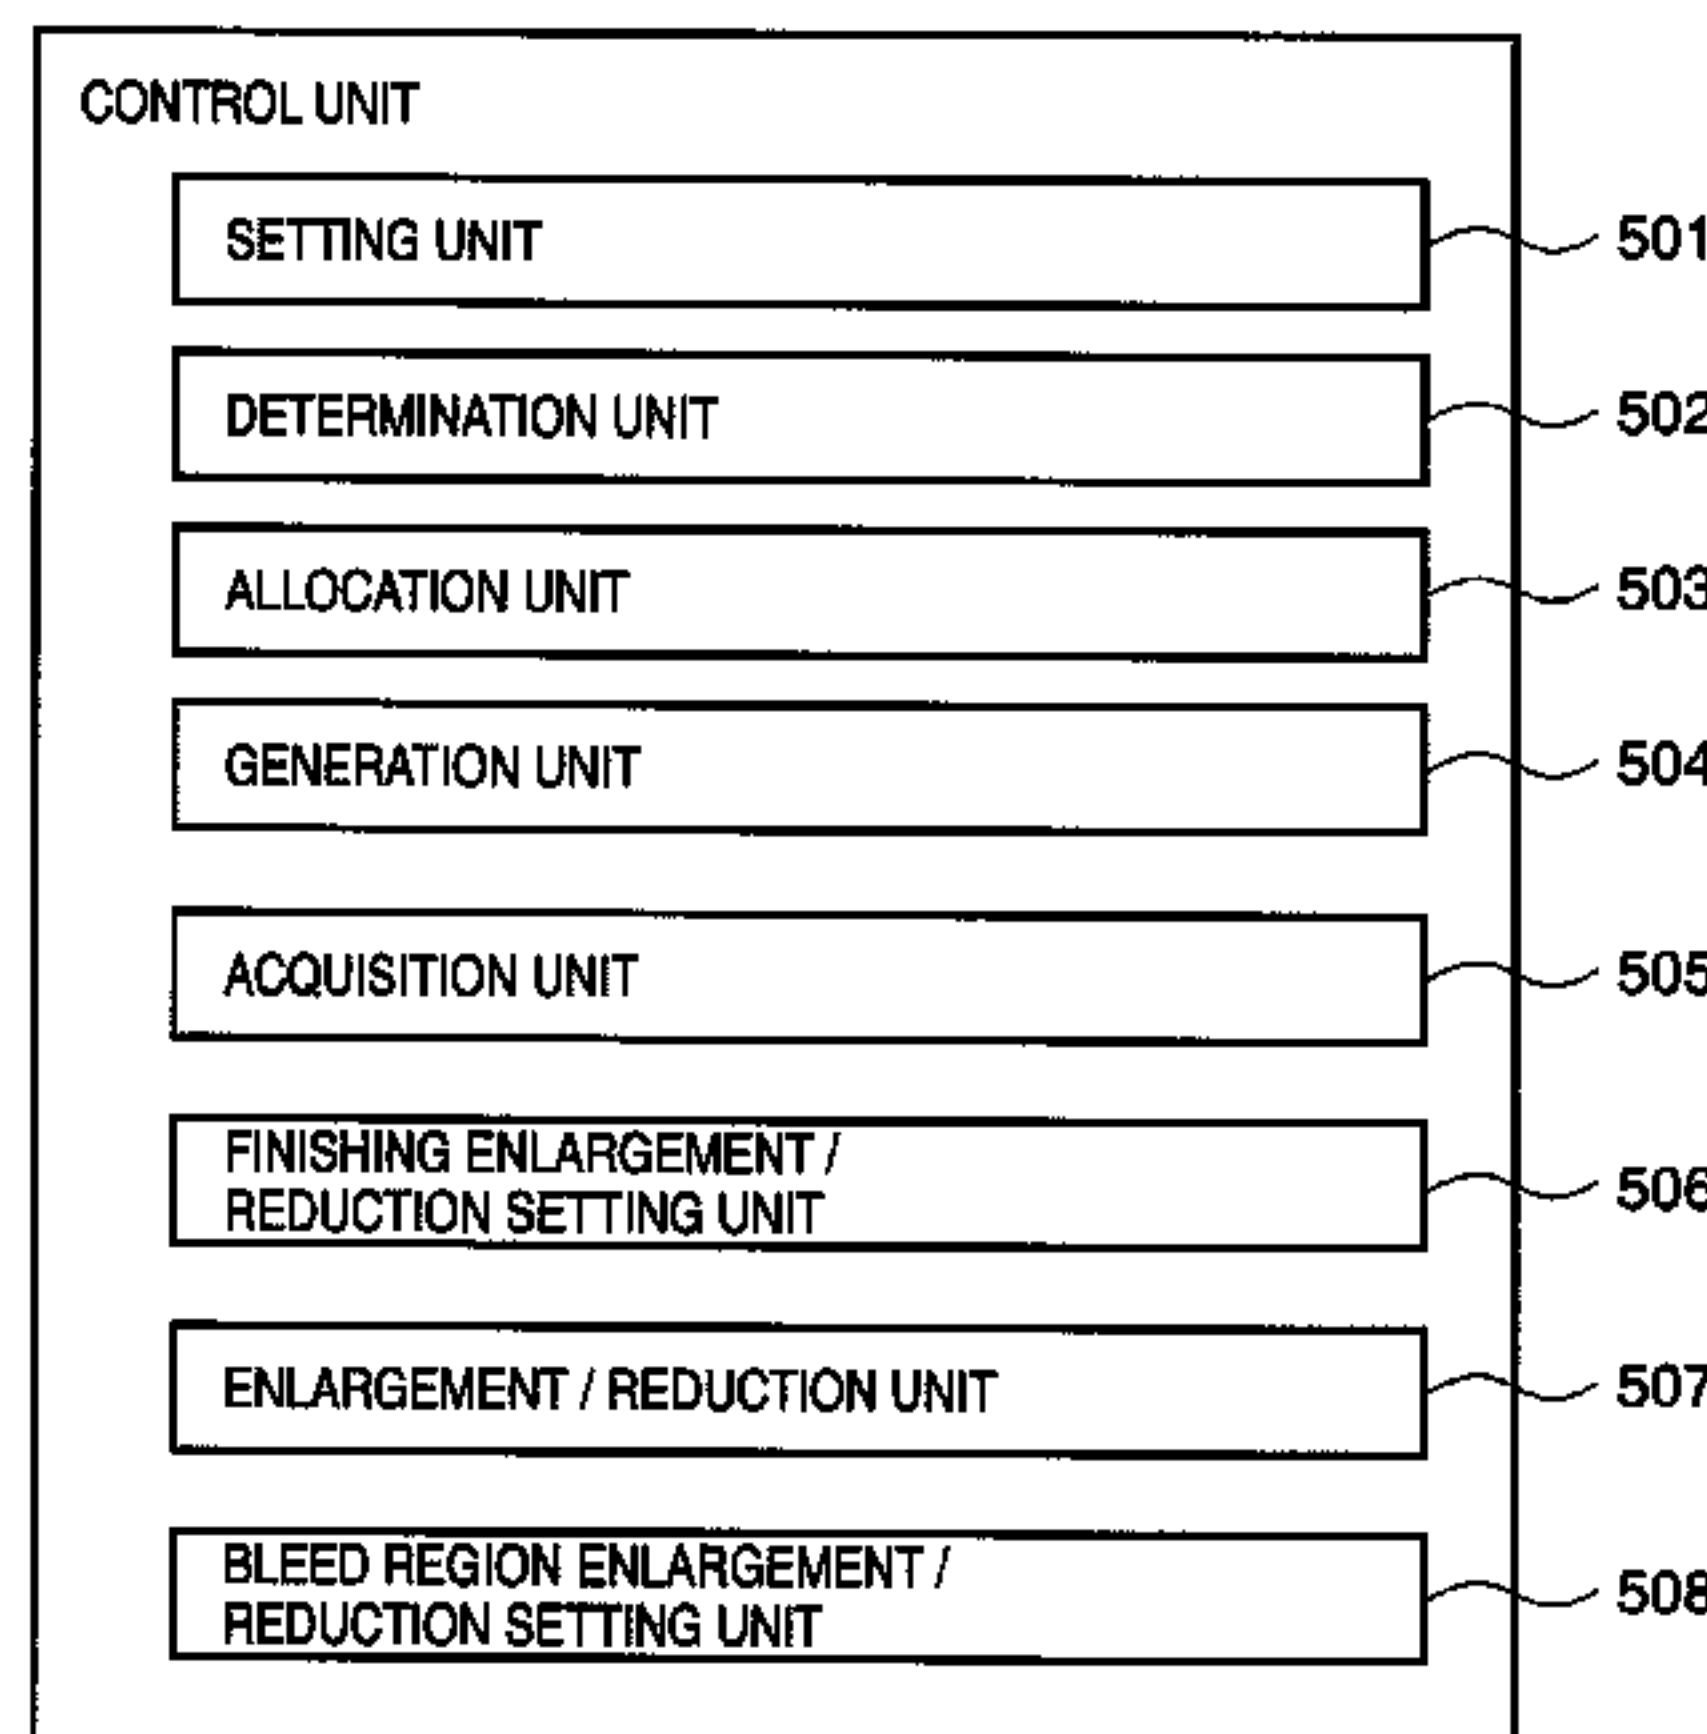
CONTROL UNIT

SETTING UNIT

501

DETERMINATION UNIT

502

ALLOCATION UNIT

503

GENERATION UNIT

504

ACQUISITION UNIT

505

FINISHING ENLARGEMENT / REDUCTION SETTING UNIT

506

ENLARGEMENT / REDUCTION UNIT

507

BLEED REGION ENLARGEMENT / REDUCTION SETTING UNIT

508